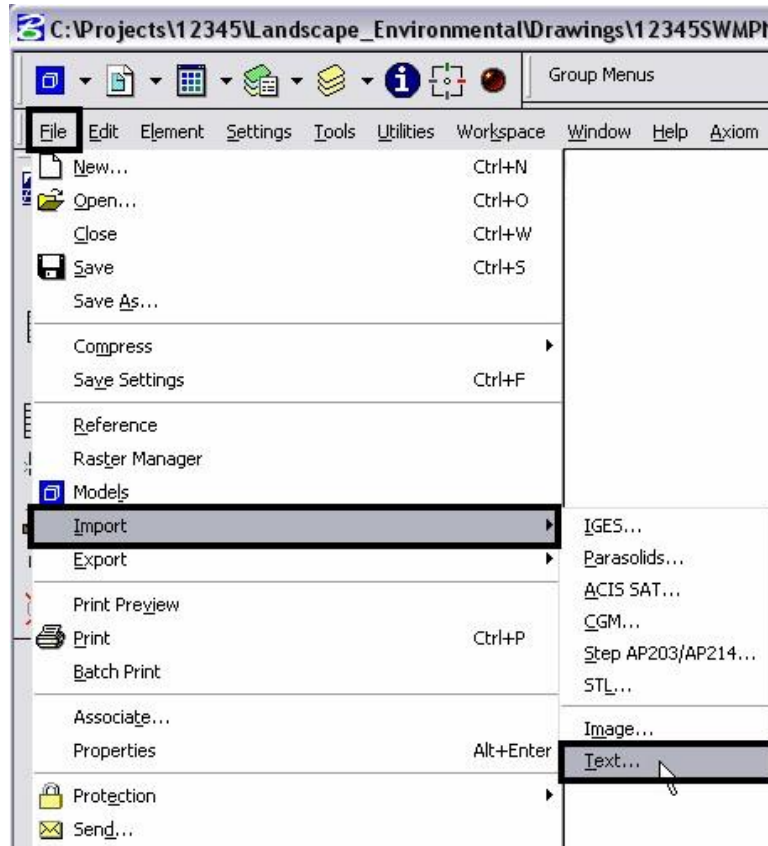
C:\Projects\12345\Landscape_Environmental\Drawings\12345SWMPI

Group Menus

File Edit Element Settings Tools Utilities Workspace Window Help Axiom

New... Ctrl+N
Open... Ctrl+O
Close Ctrl+W
Save Ctrl+S
Save As...
Compress
Save Settings Ctrl+F
Reference
Raster Manager
Models
Import
Export
Print Preview
Print Ctrl+P
Batch Print
Associate...
Properties Alt+Enter
Protection
Send...

IGES...
Parasolids...
ACIS SAT...
CGM...
Step AP203/AP214...
STL...
Image...
Text...